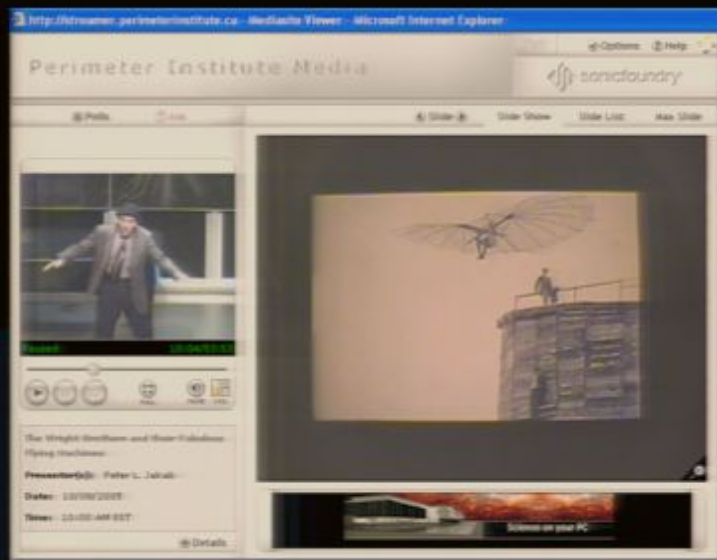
http://streamer.perimeterinstitute.ca - Mediasite Viewer - Microsoft Internet Explorer

Options Help

Perimeter Institute Media

sonicfoundry

Polls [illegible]

Slide Slide Show Slide List Max Slide

Paused 10:04:53:53

The Wright Brothers and their Fabulous Flying Machines

Presenter(s): Peter L. Jakab

Date: 10/09/2005

Time: 10:00 AM EST

Details

Science on your PC